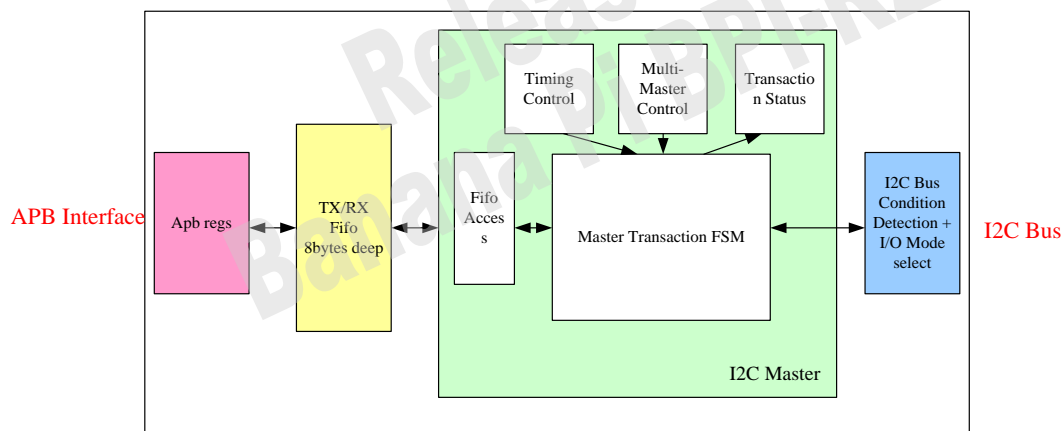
Releas Banana Pi BPI-R2

Timing Control

Multi-Master Control

Transaction Status

APB Interface

Apb regs

TX/RX Fifo 8bytes deep

Fifo Access

Master Transaction FSM

I2C Bus Condition Detection + I/O Mode select

I2C Bus

I2C Master